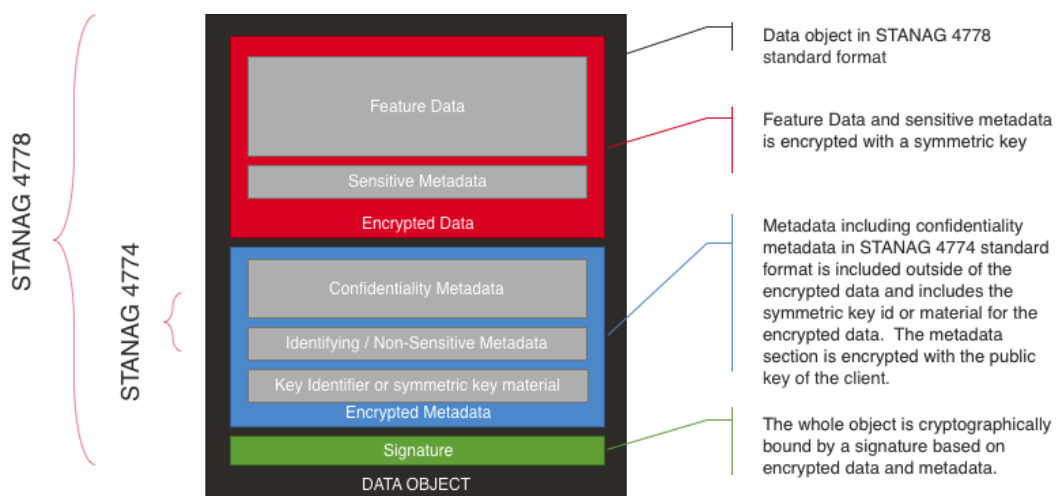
STANAG 4778

STANAG 4774

Feature Data

Sensitive Metadata

Encrypted Data

Confidentiality Metadata

Identifying / Non-Sensitive Metadata

Key Identifier or symmetric key material

Encrypted Metadata

Signature

DATA OBJECT

Data object in STANAG 4778 standard format

Feature Data and sensitive metadata is encrypted with a symmetric key

Metadata including confidentiality metadata in STANAG 4774 standard format is included outside of the encrypted data and includes the symmetric key id or material for the encrypted data. The metadata section is encrypted with the public key of the client.

The whole object is cryptographically bound by a signature based on encrypted data and metadata.